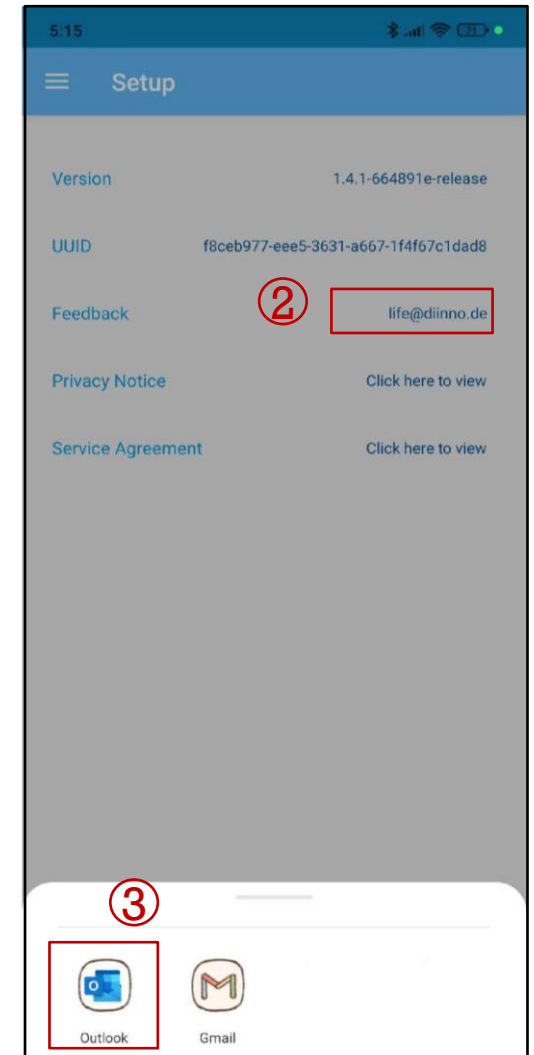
5:15

Setup

Version 1.4.1-664891e-release

UUID f8ceb977-eee5-3631-a667-1f4f67c1dad8

Feedback ② life@diinno.de

Privacy Notice Click here to view

Service Agreement Click here to view

③

Outlook

Gmail